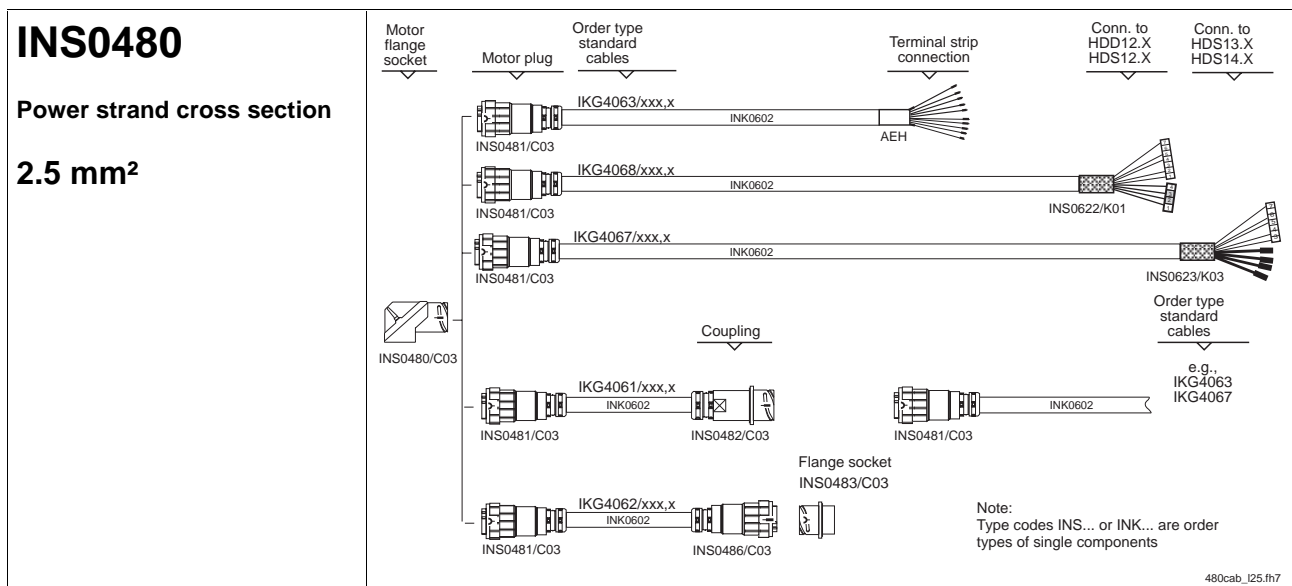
INS0480

Power strand cross section

2.5 mm²

Motor flange socket

Motor plug

Order type standard cables

Terminal strip connection

Conn. to HDD12.X HDS12.X

Conn. to HDS13.X HDS14.X

IKG4063/xxx,x

INK0602

INS0481/C03

AEH

IKG4068/xxx,x

INK0602

INS0481/C03

INS0622/K01

IKG4067/xxx,x

INK0602

INS0481/C03

INS0623/K03

INS0480/C03

Coupling

Order type standard cables

e.g., IKG4063 IKG4067

IKG4061/xxx,x

INK0602

INS0481/C03

INS0482/C03

INK0602

INS0481/C03

Flange socket INS0483/C03

IKG4062/xxx,x

INK0602

INS0481/C03

INS0486/C03

Note:
Type codes INS... or INK... are order types of single components

480cab_l25.fh7